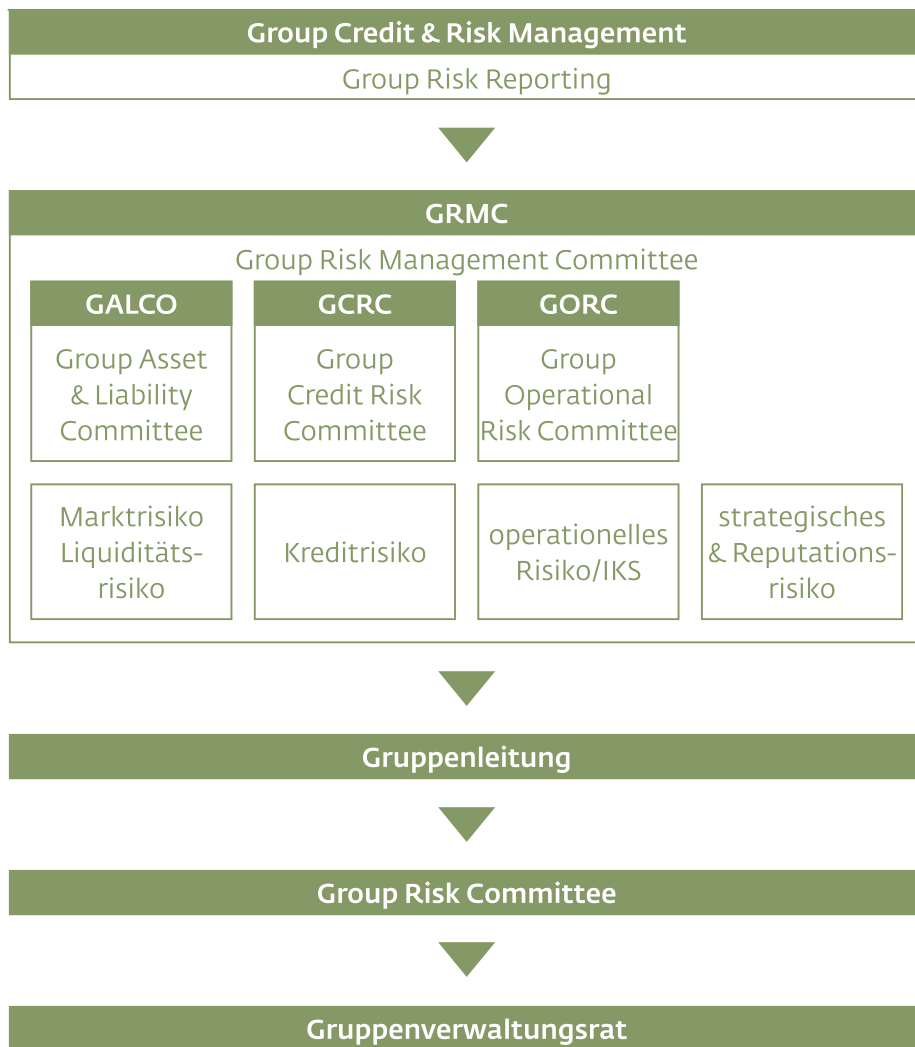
Group Credit & Risk Management

Group Risk Reporting

GRMC

Group Risk Management Committee

GALCO

Group Asset & Liability Committee

GCRC

Group Credit Risk Committee

GORC

Group Operational Risk Committee

Marktrisiko Liquiditätsrisiko

Kreditrisiko

operationelles Risiko/IKS

strategisches & Reputationsrisiko

Gruppenleitung

Group Risk Committee

Gruppenverwaltungsrat